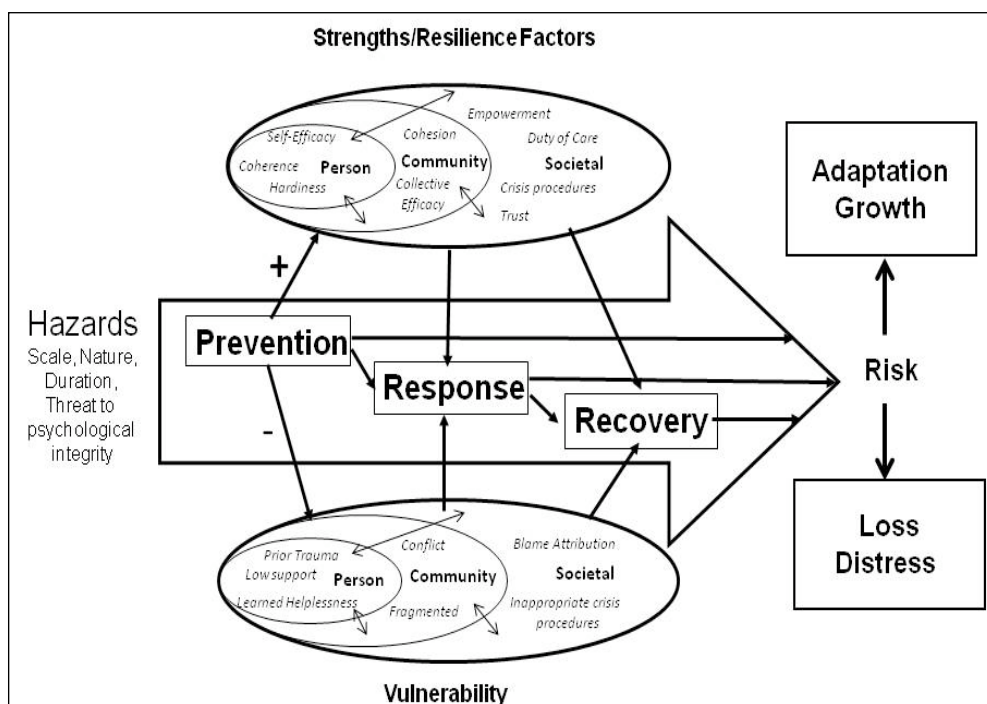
Strengths/Resilience Factors

Empowerment
Self-Efficacy
Cohesion
Duty of Care
Coherence
Person
Community
Societal
Hardiness
Collective Efficacy
Crisis procedures
Trust

Adaptation Growth

+

Hazards
Scale, Nature, Duration, Threat to psychological integrity

Prevention

Response

Recovery

Risk

-

Loss Distress

Prior Trauma
Conflict
Blame Attribution
Low support
Person
Community
Societal
Learned Helplessness
Fragmented
Inappropriate crisis procedures

Vulnerability